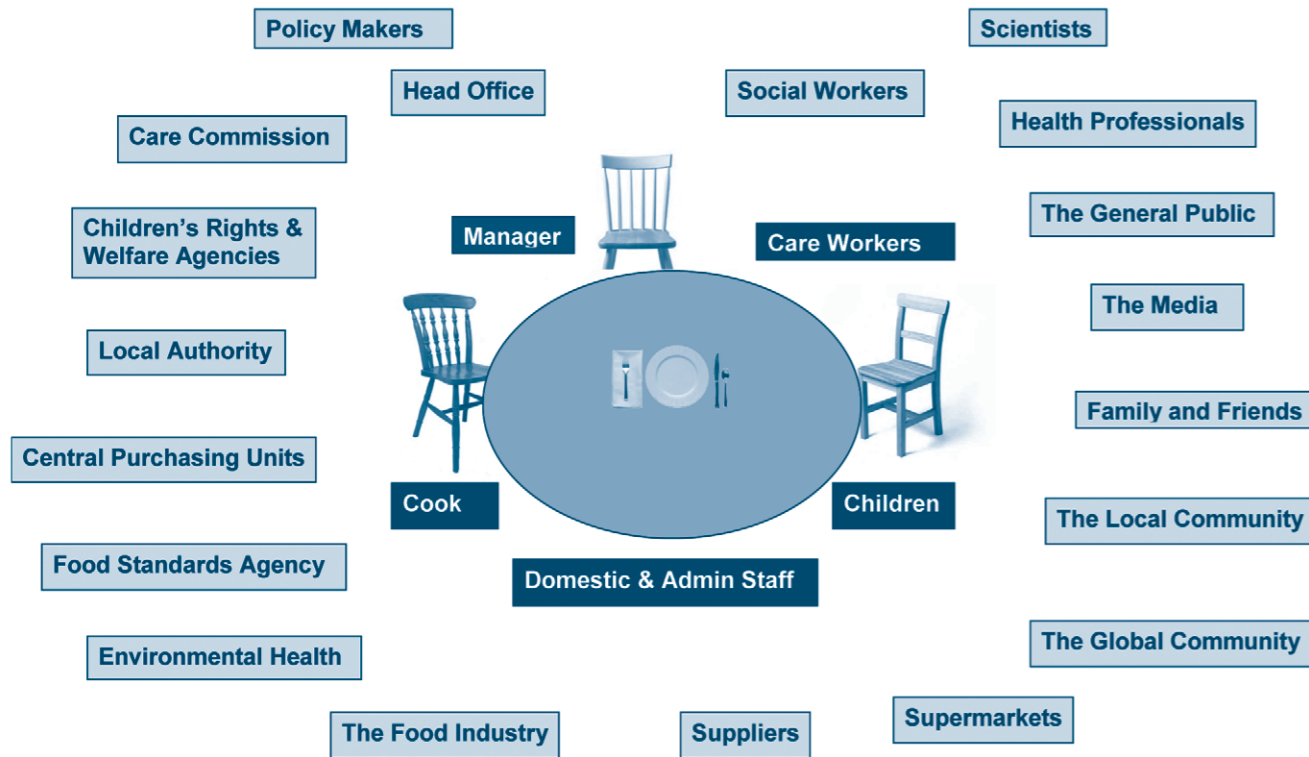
Policy Makers

Scientists

Head Office

Social Workers

Care Commission

Health Professionals

The General Public

Children's Rights & Welfare Agencies

Manager

Care Workers

The Media

Local Authority

Family and Friends

Central Purchasing Units

Cook

Children

The Local Community

Food Standards Agency

Domestic & Admin Staff

Environmental Health

The Global Community

Supermarkets

The Food Industry

Suppliers